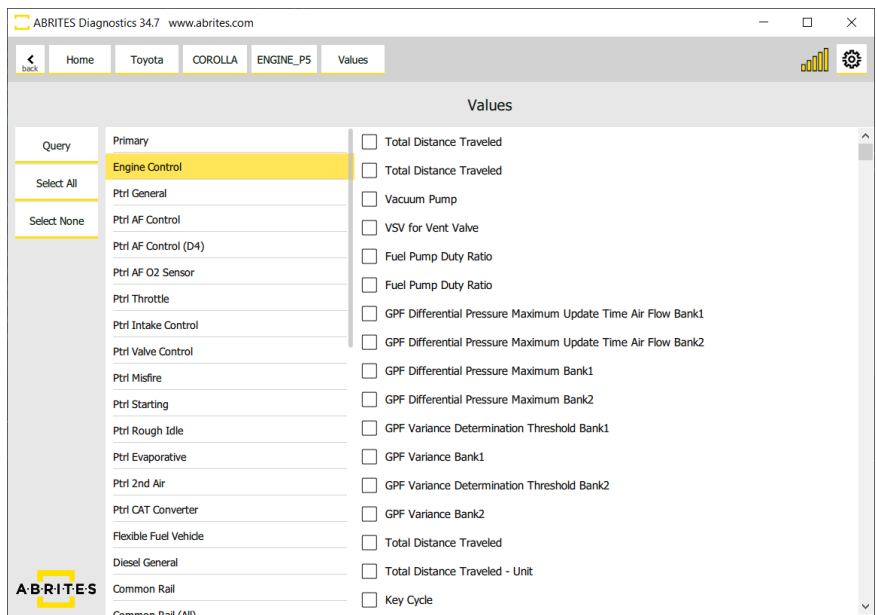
ABRITES Diagnostics 34.7 www.abrites.com

back
Home
Toyota
COROLLA
ENGINE_P5
Values

Values

Query
Select All
Select None

Primary
Engine Control
Ptrl General
Ptrl AF Control
Ptrl AF Control (D4)
Ptrl AF O2 Sensor
Ptrl Throttle
Ptrl Intake Control
Ptrl Valve Control
Ptrl Misfire
Ptrl Starting
Ptrl Rough Idle
Ptrl Evaporative
Ptrl 2nd Air
Ptrl CAT Converter
Flexible Fuel Vehicle
Diesel General
Common Rail
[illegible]

Total Distance Traveled
Total Distance Traveled
Vacuum Pump
VSV for Vent Valve
Fuel Pump Duty Ratio
Fuel Pump Duty Ratio
GPF Differential Pressure Maximum Update Time Air Flow Bank1
GPF Differential Pressure Maximum Update Time Air Flow Bank2
GPF Differential Pressure Maximum Bank1
GPF Differential Pressure Maximum Bank2
GPF Variance Determination Threshold Bank1
GPF Variance Bank1
GPF Variance Determination Threshold Bank2
GPF Variance Bank2
Total Distance Traveled
Total Distance Traveled - Unit
Key Cycle

ABRITES